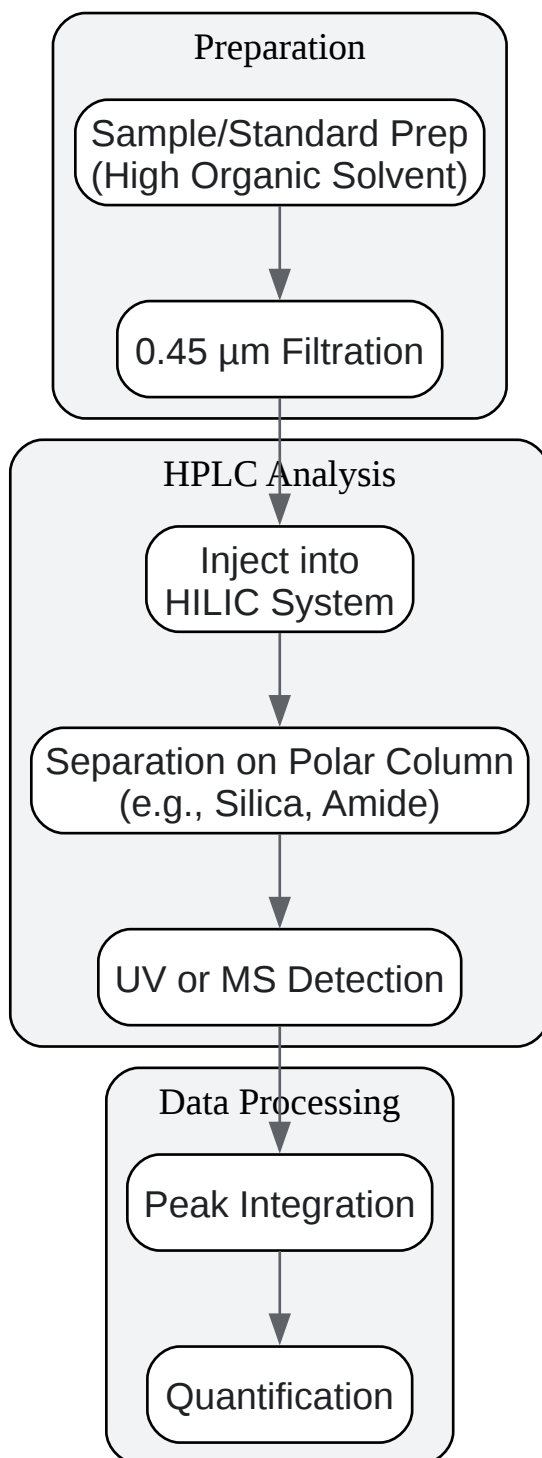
Preparation

Sample/Standard Prep
(High Organic Solvent)

0.45 µm Filtration

HPLC Analysis

Inject into
HILIC System

Separation on Polar Column
(e.g., Silica, Amide)

UV or MS Detection

Data Processing

Peak Integration

Quantification